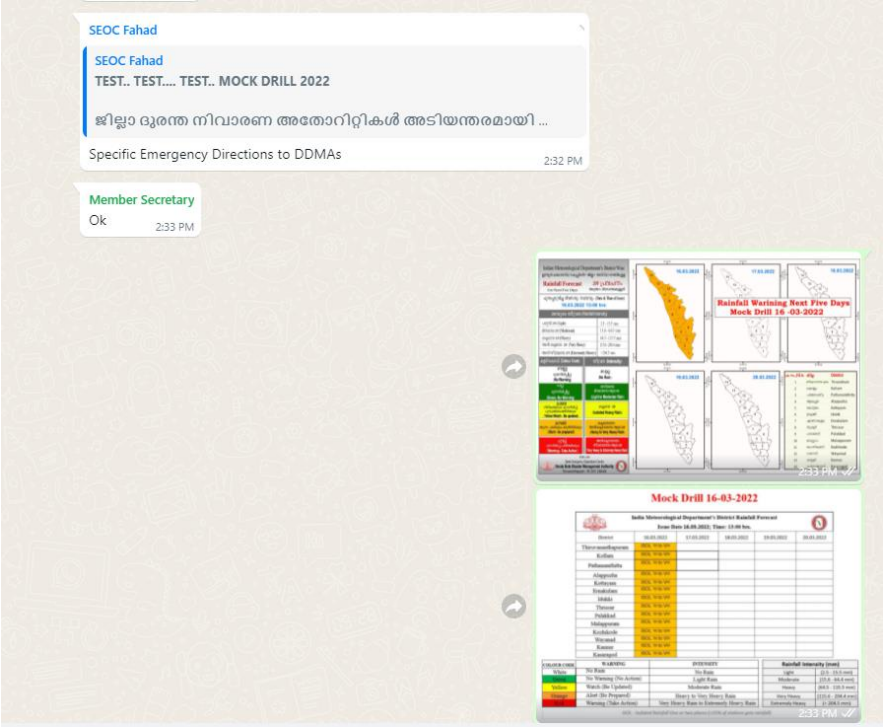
SEOC Fahad

SEOC Fahad
TEST.. TEST.... TEST.. MOCK DRILL 2022

ജില്ലാ ദുരന്ത നിവാരണ അതോറിറ്റികൾ അടിയന്തരമായി ...

Specific Emergency Directions to DDMAs
2:32 PM

Member Secretary
Ok
2:33 PM

Rainfall Forecast
16.03.2022
17.03.2022
18.03.2022
Rainfall Warning Next Five Days
Mock Drill 16 -03-2022
19.03.2022
20.03.2022
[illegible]
2:33 PM

Mock Drill 16-03-2022
India Meteorological Department's District Rainfall Forecast
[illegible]
| District | 16.03.2022 | 17.03.2022 | 18.03.2022 | 19.03.2022 | 20.03.2022 |
|---|---|---|---|---|---|
| Thiruvananthapuram | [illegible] | | | | |
| Kollam | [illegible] | | | | |
| Pathanamthitta | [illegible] | | | | |
| Alappuzha | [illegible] | | | | |
| Kottayam | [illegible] | | | | |
| Ernakulam | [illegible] | | | | |
| Idukki | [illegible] | | | | |
| Thrissur | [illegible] | | | | |
| Palakkad | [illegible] | | | | |
| Malappuram | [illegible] | | | | |
| Kozhikode | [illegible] | | | | |
| Wayanad | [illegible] | | | | |
| Kannur | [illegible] | | | | |
| Kasaragod | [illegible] | | | | |

| COLOUR CODE | WARNING | INTENSITY |
|---|---|---|
| White | No Rain | No Rain |
| Green | No Warning (No Action) | Light Rain |
| Yellow | Watch (Be Updated) | Moderate Rain |
| Orange | Alert (Be Prepared) | Heavy to Very Heavy Rain |
| Red | Warning (Take Action) | Very Heavy Rain to Extremely Heavy Rain |

| Rainfall Intensity (mm) | |
|---|---|
| Light | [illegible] |
| Moderate | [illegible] |
| Heavy | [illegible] |
| Very Heavy | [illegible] |
| Extremely Heavy | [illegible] |
2:33 PM